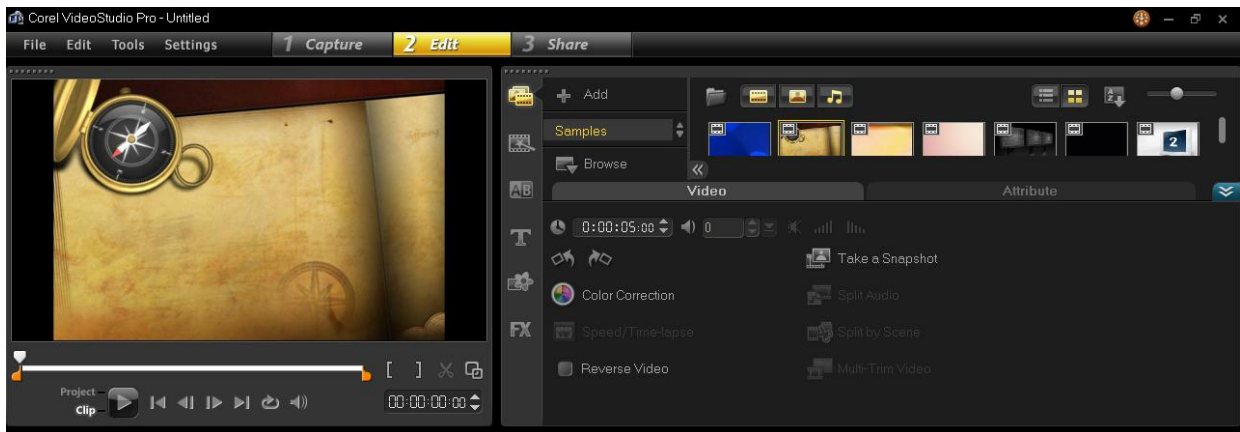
Corel VideoStudio Pro - Untitled

File Edit Tools Settings

1 Capture

2 Edit

3 Share

Add

Samples

Browse

2

Video

Attribute

0:00:05:00

0

Take a Snapshot

Color Correction

Split Audio

Speed/Time-lapse

Split by Scene

Reverse Video

Multi-Trim Video

FX

Project

Clip

00:00:00:00